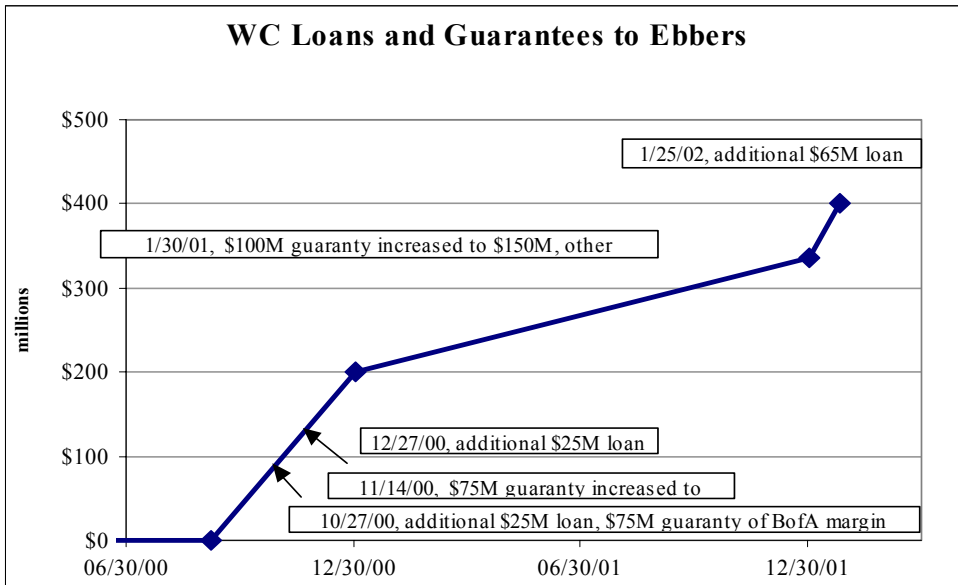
WC Loans and Guarantees to Ebbers

millions

$500
$400
$300
$200
$100
$0

06/30/00
12/30/00
06/30/01
12/30/01

1/25/02, additional $65M loan

1/30/01, $100M guaranty increased to $150M, other

12/27/00, additional $25M loan

11/14/00, $75M guaranty increased to

10/27/00, additional $25M loan, $75M guaranty of BofA margin